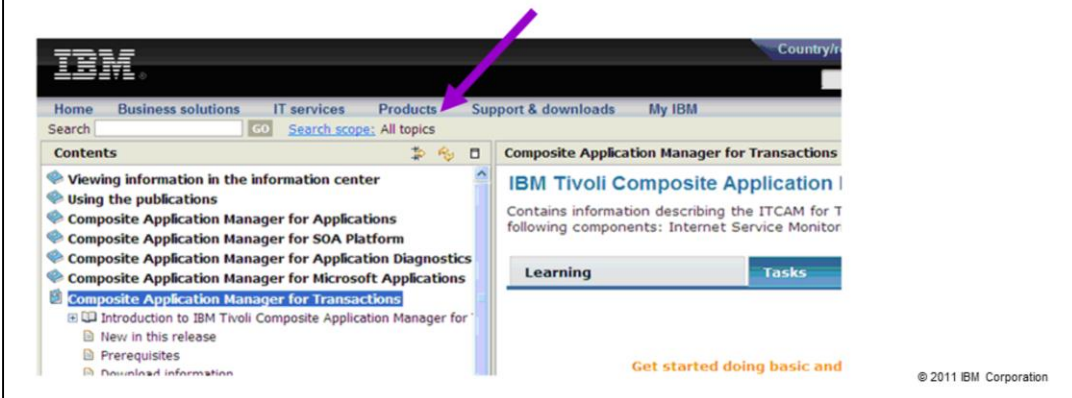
IBM.

Country/r

Home Business solutions IT services Products Support & downloads My IBM

Search GO Search scope: All topics

Contents

Viewing information in the information center
Using the publications
Composite Application Manager for Applications
Composite Application Manager for SOA Platform
Composite Application Manager for Application Diagnostics
Composite Application Manager for Microsoft Applications
Composite Application Manager for Transactions
Introduction to IBM Tivoli Composite Application Manager for
New in this release
Prerequisites
Download information

Composite Application Manager for Transactions

IBM Tivoli Composite Application

Contains information describing the ITCAM for T following components: Internet Service Monitor

Learning

Tasks

Get started doing basic and

© 2011 IBM Corporation